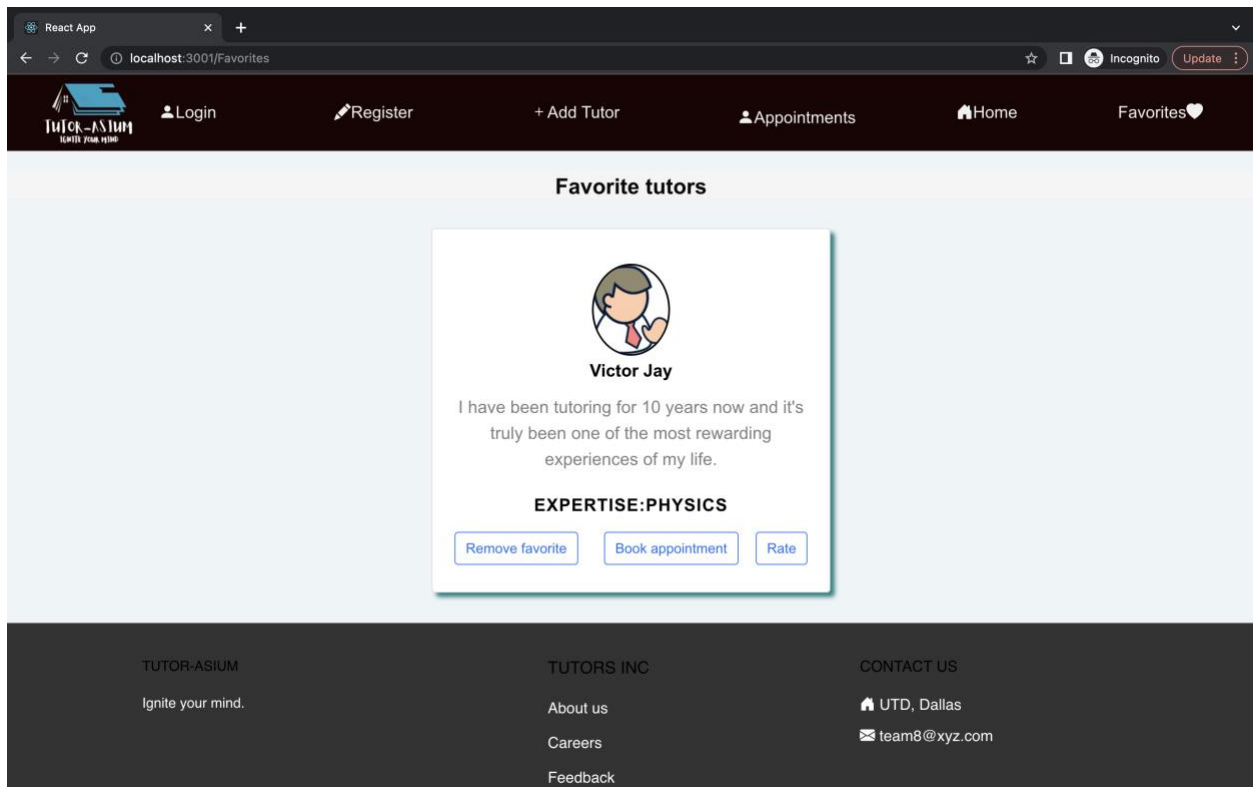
React App ×
localhost:3001/Favorites
Incognito Update

TUTOR-ASIUM
IGNITE YOUR MIND

Login
Register
+ Add Tutor
Appointments
Home
Favorites

Favorite tutors

Victor Jay

I have been tutoring for 10 years now and it's truly been one of the most rewarding experiences of my life.

EXPERTISE:PHYSICS

Remove favorite
Book appointment
Rate

TUTOR-ASIUM

Ignite your mind.

TUTORS INC

About us

Careers

Feedback

CONTACT US

UTD, Dallas

team8@xyz.com